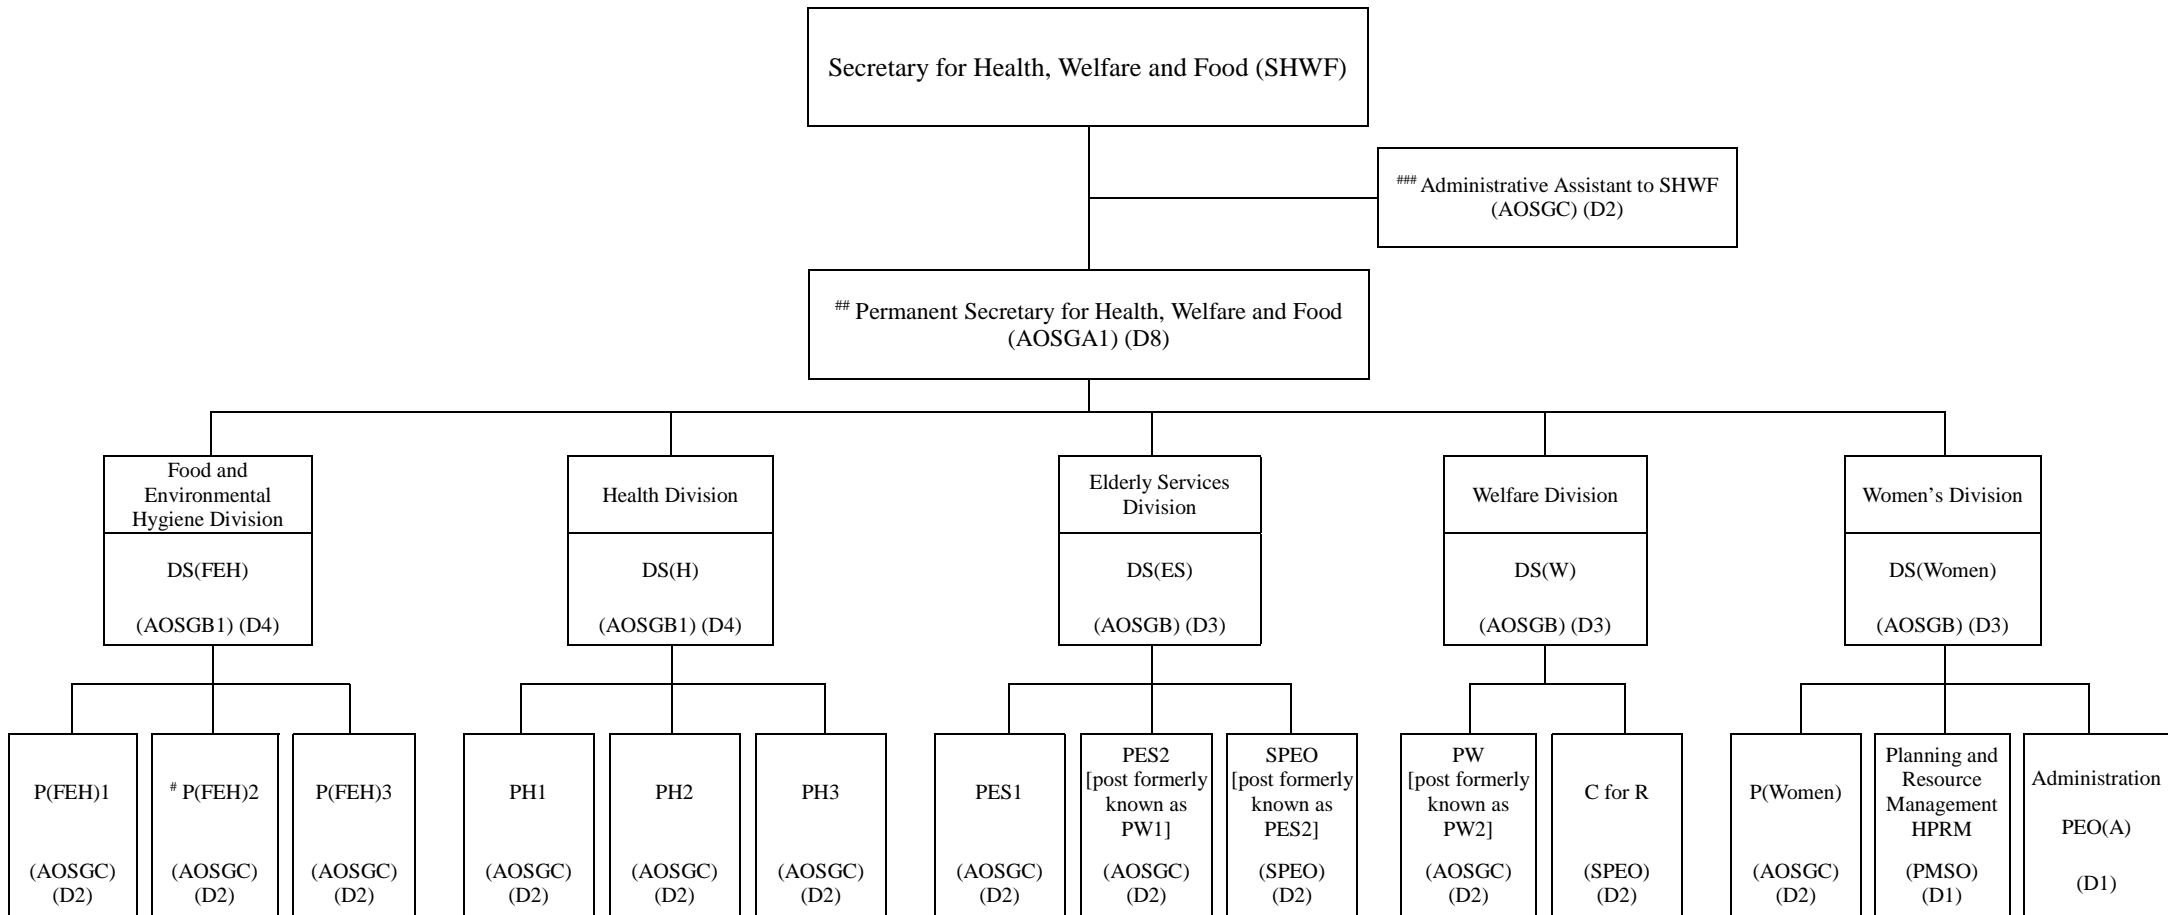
Secretary for Health, Welfare and Food (SHWF)

$^{###}$ Administrative Assistant to SHWF (AOSGC) (D2)

$^{##}$ Permanent Secretary for Health, Welfare and Food (AOSGA1) (D8)

Food and Environmental Hygiene Division

DS(FEH)

(AOSGB1) (D4)

Health Division

DS(H)

(AOSGB1) (D4)

Elderly Services Division

DS(ES)

(AOSGB) (D3)

Welfare Division

DS(W)

(AOSGB) (D3)

Women's Division

DS(Women)

(AOSGB) (D3)

P(FEH)1

(AOSGC) (D2)

$^{#}$ P(FEH)2

(AOSGC) (D2)

P(FEH)3

(AOSGC) (D2)

PH1

(AOSGC) (D2)

PH2

(AOSGC) (D2)

PH3

(AOSGC) (D2)

PES1

(AOSGC) (D2)

PES2 [post formerly known as PW1]

(AOSGC) (D2)

SPEO [post formerly known as PES2]

(SPEO) (D2)

PW [post formerly known as PW2]

(AOSGC) (D2)

C for R

(SPEO) (D2)

P(Women)

(AOSGC) (D2)

Planning and Resource Management HPRM

(PMSO) (D1)

Administration

PEO(A)

(D1)